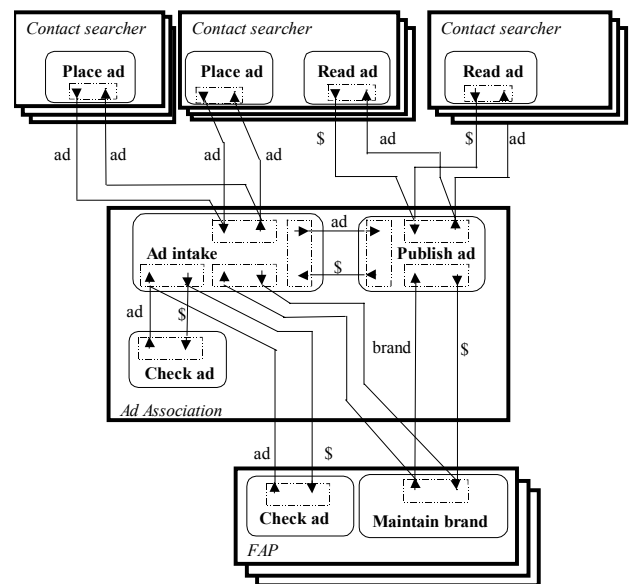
Contact searcher

Place ad

Contact searcher

Place ad

Read ad

Contact searcher

Read ad

ad

ad

ad

ad

$

ad

$

ad

ad

Ad intake

$

Publish ad

ad

$

Check ad

brand

$

Ad Association

ad

$

Check ad

Maintain brand

FAP